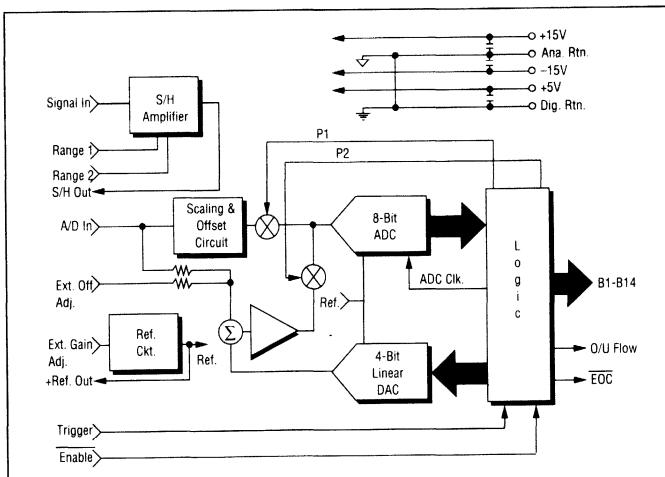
+15V
Ana. Rtn.
-15V
+5V
Dig. Rtn.

Signal In
S/H Amplifier
Range 1
Range 2
S/H Out

P1
P2

A/D In
Scaling & Offset Circuit
8-Bit ADC
L o g i c
ADC Clk.
B1-B14

Ext. Off Adj.
Ref.
Ext. Gain Adj.
Ref. Ckt.
Ref.
+Ref. Out
$\Sigma$
4-Bit Linear DAC
O/U Flow
$\overline{EOC}$

Trigger
$\overline{Enable}$